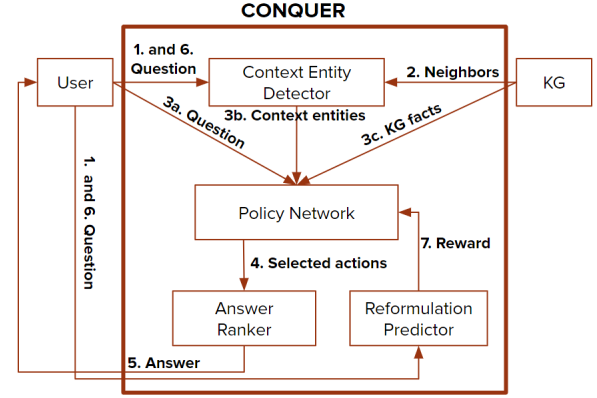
CONQUER

User

1. and 6. Question

Context Entity Detector

2. Neighbors

KG

3a. Question

3b. Context entities

3c. KG facts

1. and 6. Question

Policy Network

7. Reward

4. Selected actions

Answer Ranker

Reformulation Predictor

5. Answer